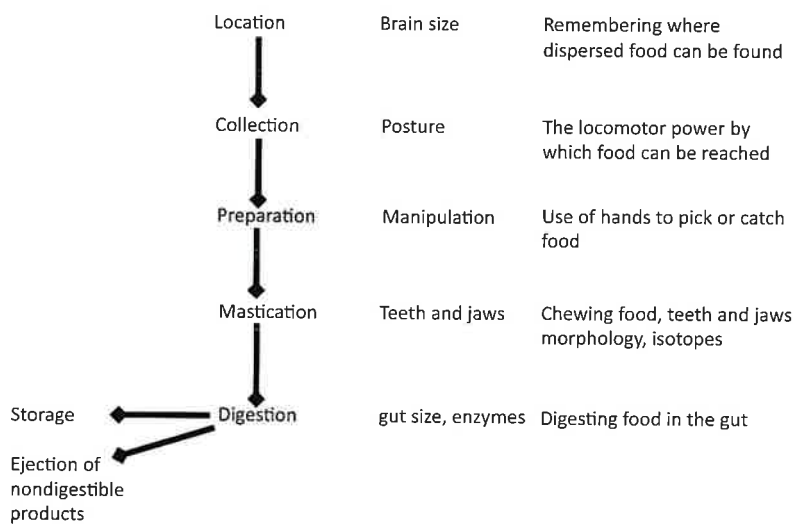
Location
Brain size
Remembering where dispersed food can be found

Collection
Posture
The locomotor power by which food can be reached

Preparation
Manipulation
Use of hands to pick or catch food

Mastication
Teeth and jaws
Chewing food, teeth and jaws morphology, isotopes

Storage
Digestion
gut size, enzymes
Digesting food in the gut

Ejection of nondigestible products